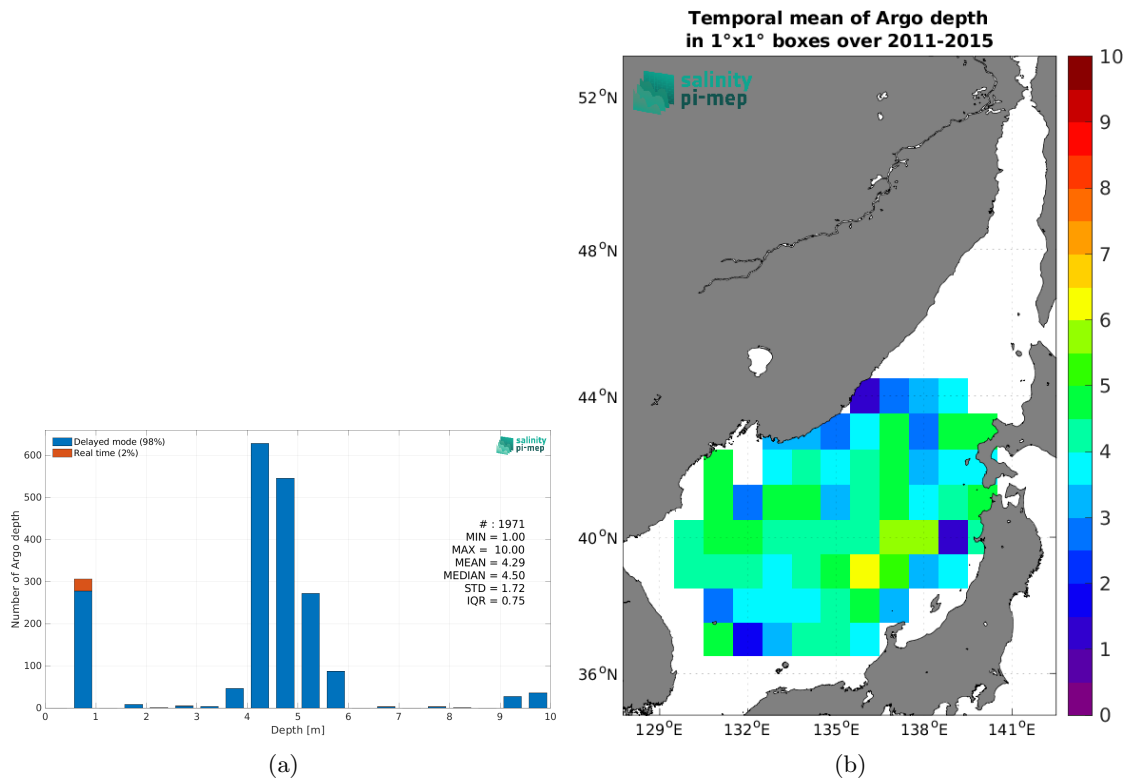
Delayed mode (98%)
Real time (2%)

salinity pi-mep

# : 1971
MIN = 1.00
MAX = 10.00
MEAN = 4.29
MEDIAN = 4.50
STD = 1.72
IQR = 0.75

Number of Argo depth

600
500
400
300
200
100
0

0 1 2 3 4 5 6 7 8 9 10

Depth [m]

(a)

Temporal mean of Argo depth in 1°x1° boxes over 2011-2015

salinity pi-mep

52$^o$N
48$^o$N
44$^o$N
40$^o$N
36$^o$N

129$^o$E 132$^o$E 135$^o$E 138$^o$E 141$^o$E

10
9
8
7
6
5
4
3
2
1
0

(b)